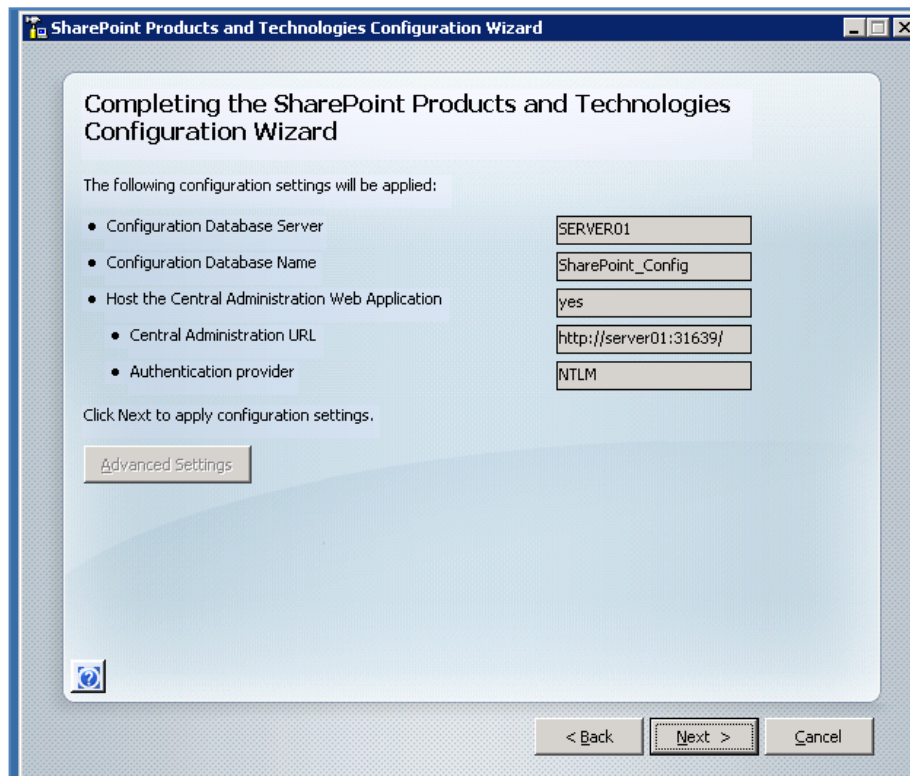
SharePoint Products and Technologies Configuration Wizard

Completing the SharePoint Products and Technologies Configuration Wizard

The following configuration settings will be applied:

- Configuration Database Server SERVER01
- Configuration Database Name SharePoint_Config
- Host the Central Administration Web Application yes
  - Central Administration URL http://server01:31639/
  - Authentication provider NTLM

Click Next to apply configuration settings.

Advanced Settings

< Back Next > Cancel